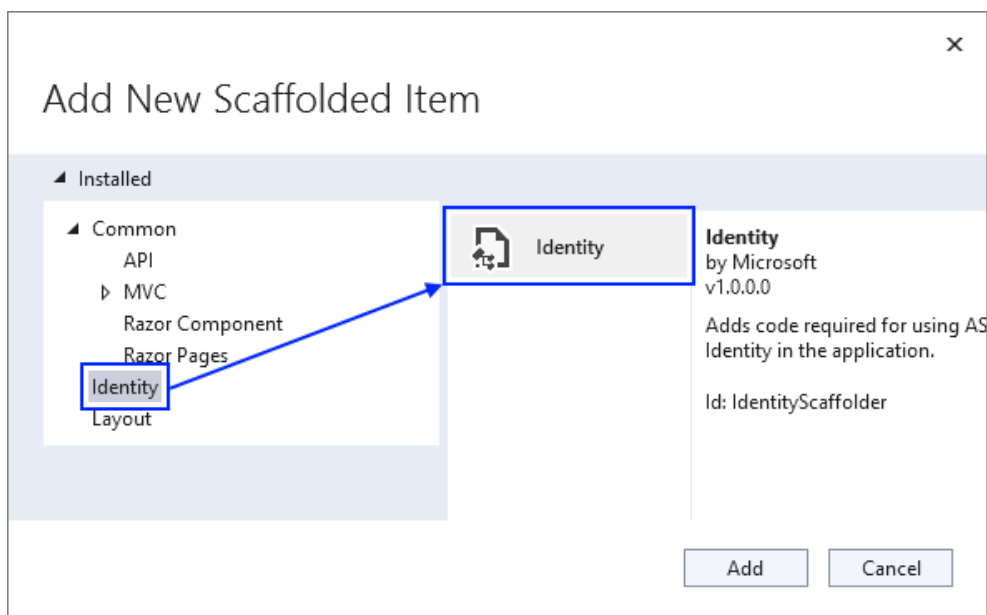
×

Add New Scaffolded Item

◢ Installed

◢ Common
API
▷ MVC
Razor Component
Razor Pages
Identity
Layout

Identity

Identity
by Microsoft
v1.0.0.0

Adds code required for using AS
Identity in the application.

Id: IdentityScaffolder

Add

Cancel